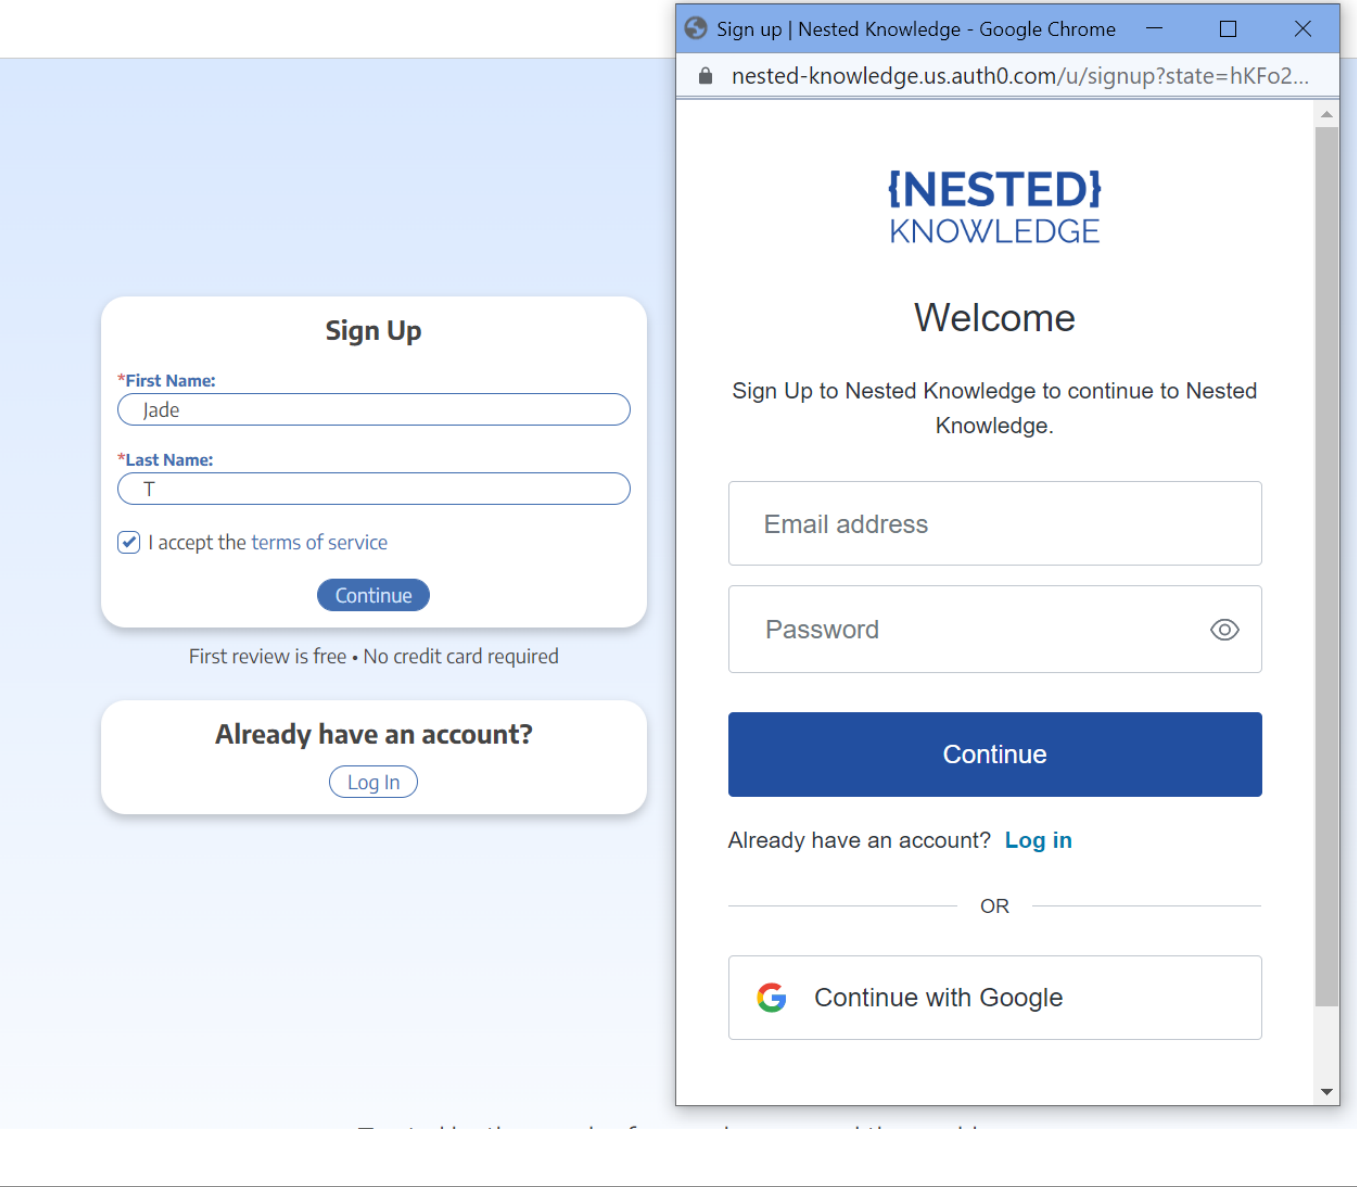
Sign Up

*First Name:
Jade

*Last Name:
T

I accept the terms of service

Continue

First review is free • No credit card required

Already have an account?

Log In

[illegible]

Sign up | Nested Knowledge - Google Chrome

nested-knowledge.us.auth0.com/u/signup?state=hKFo2...

{NESTED}
KNOWLEDGE

Welcome

Sign Up to Nested Knowledge to continue to Nested Knowledge.

Email address

Password

Continue

Already have an account? Log in

OR

Continue with Google